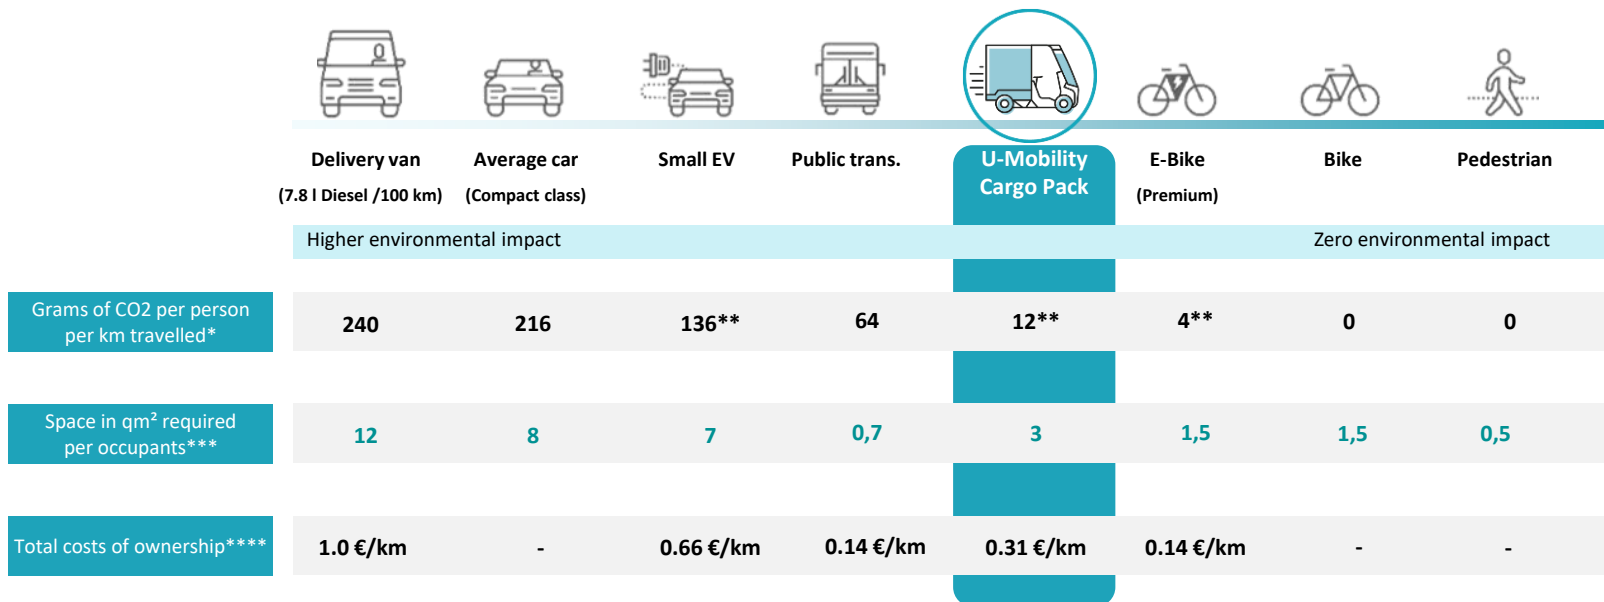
| | Delivery van (7.8 l Diesel /100 km) | Average car (Compact class) | Small EV | Public trans. | U-Mobility Cargo Pack | E-Bike (Premium) | Bike | Pedestrian |
|---|---|---|---|---|---|---|---|---|
| | Higher environmental impact | | | | | | | Zero environmental impact |
| Grams of CO2 per person per km travelled* | 240 | 216 | 136** | 64 | 12** | 4** | 0 | 0 |
| Space in qm² required per occupants*** | 12 | 8 | 7 | 0,7 | 3 | 1,5 | 1,5 | 0,5 |
| Total costs of ownership**** | 1.0 €/km | - | 0.66 €/km | 0.14 €/km | 0.31 €/km | 0.14 €/km | - | - |